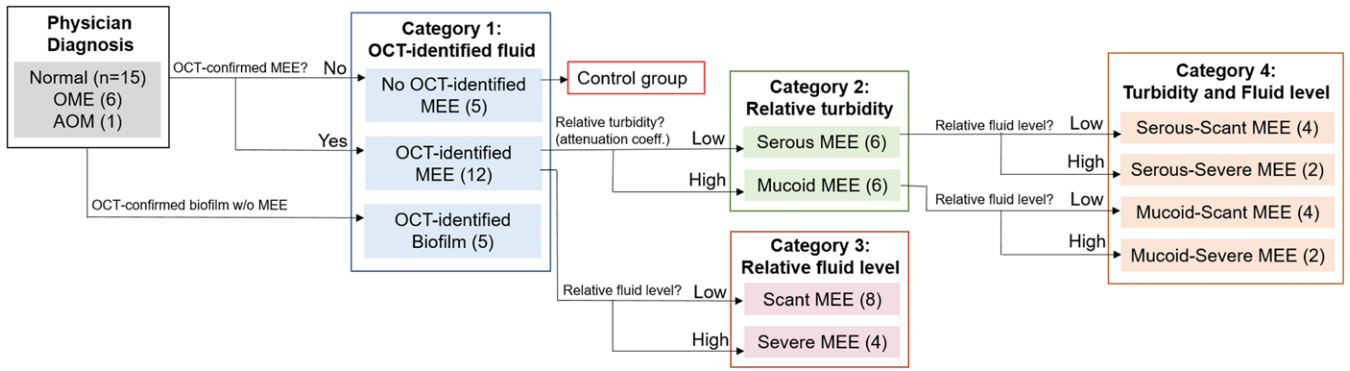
Physician Diagnosis

Normal (n=15)
OME (6)
AOM (1)

OCT-confirmed MEE?

No

Yes

OCT-confirmed biofilm w/o MEE

Category 1:
OCT-identified fluid

No OCT-identified MEE (5)

OCT-identified MEE (12)

OCT-identified Biofilm (5)

Control group

Relative turbidity?
(attenuation coeff.)

Low

High

Category 2:
Relative turbidity

Serous MEE (6)

Mucoid MEE (6)

Relative fluid level?

Low

High

Category 3:
Relative fluid level

Scant MEE (8)

Severe MEE (4)

Relative fluid level?

Low

High

Relative fluid level?

Low

High

Category 4:
Turbidity and Fluid level

Serous-Scant MEE (4)

Serous-Severe MEE (2)

Mucoid-Scant MEE (4)

Mucoid-Severe MEE (2)